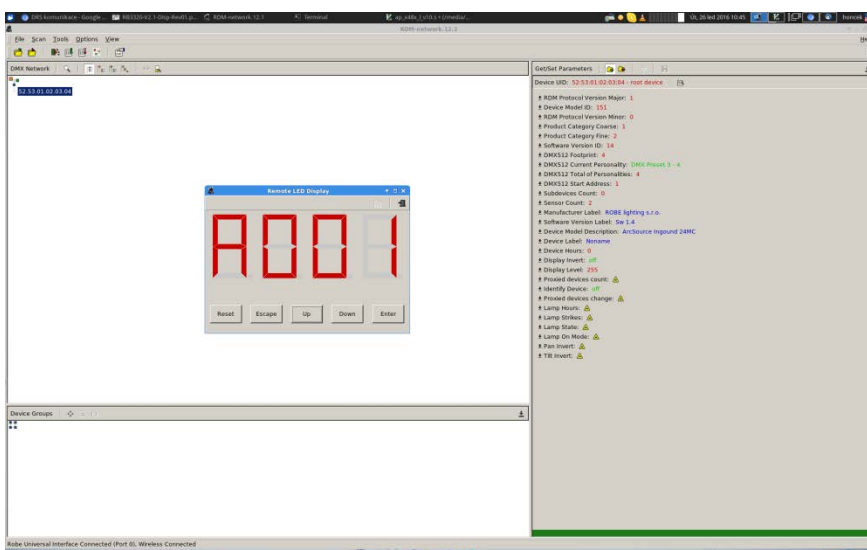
DRS komunikace - Google... RBS525-V2.1-Disp-RevD1.p... RDM-network 12.1 Terminal xp_x48x_(.v10.s • (/media/... Út, 26 led 2016 10:45 honcek

RDM-network 12.1

File Scan Tools Options View

DMX Network

52.53.01.02.03.04

Remote LED Display

A001

Reset Escape Up Down Enter

Device Groups

Get/Set Parameters

Device UID: 52:53:01:02:03:04 - root device

± RDM Protocol Version Major: 1
± Device Model ID: 151
± RDM Protocol Version Minor: 0
± Product Category Coarse: 1
± Product Category Fine: 2
± Software Version ID: 14
± DMX512 Footprint: 4
± DMX512 Current Personality: DMX Preset 3 - 4
± DMX512 Total of Personalities: 4
± DMX512 Start Address: 1
± Subdevices Count: 0
± Sensor Count: 2
± Manufacturer Label: ROBE lighting s.r.o.
± Software Version Label: Sw 1.4
± Device Model Description: ArcSource Ingound 24MC
± Device Label: Noname
± Device Hours: 0
± Display Invert: off
± Display Level: 255
± Proxied devices count:
± Identify Device: off
± Proxied devices change:
± Lamp Hours:
± Lamp Strikes:
± Lamp State:
± Lamp On Mode:
± Pan Invert:
± Tilt Invert:

Robe Universal Interface Connected (Port 0), Wireless Connected